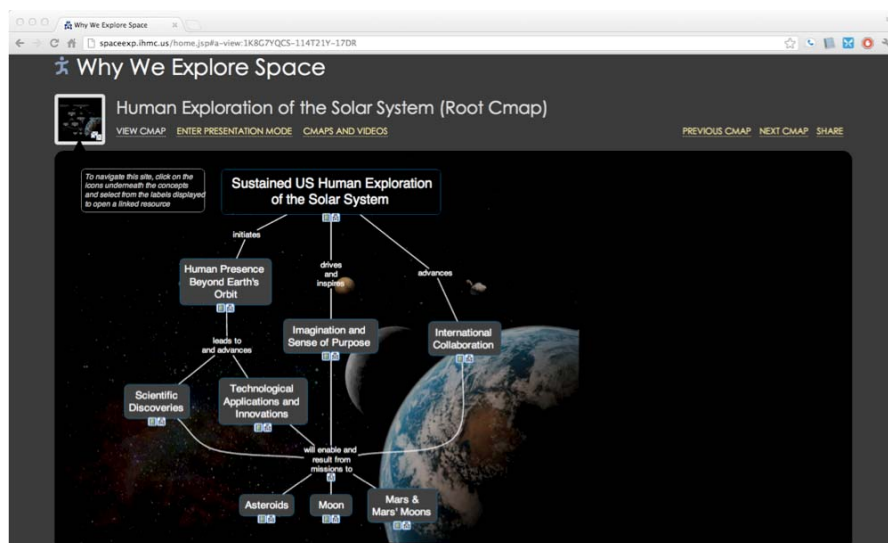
Why We Explore Space

spaceexp.ihmc.us/home.jsp#a-view:1K8G7YQCS-114T21Y-17DR

Why We Explore Space

Human Exploration of the Solar System (Root Cmap)

VIEW CMAP ENTER PRESENTATION MODE CMAPS AND VIDEOS

PREVIOUS CMAP NEXT CMAP SHARE

To navigate this site, click on the icons underneath the concepts and select from the labels displayed to open a linked resource

Sustained US Human Exploration of the Solar System

initiates

drives and inspires

advances

Human Presence Beyond Earth's Orbit

leads to and advances

Imagination and Sense of Purpose

International Collaboration

Scientific Discoveries

Technological Applications and Innovations

will enable and result from missions to

Asteroids

Moon

Mars & Mars' Moons